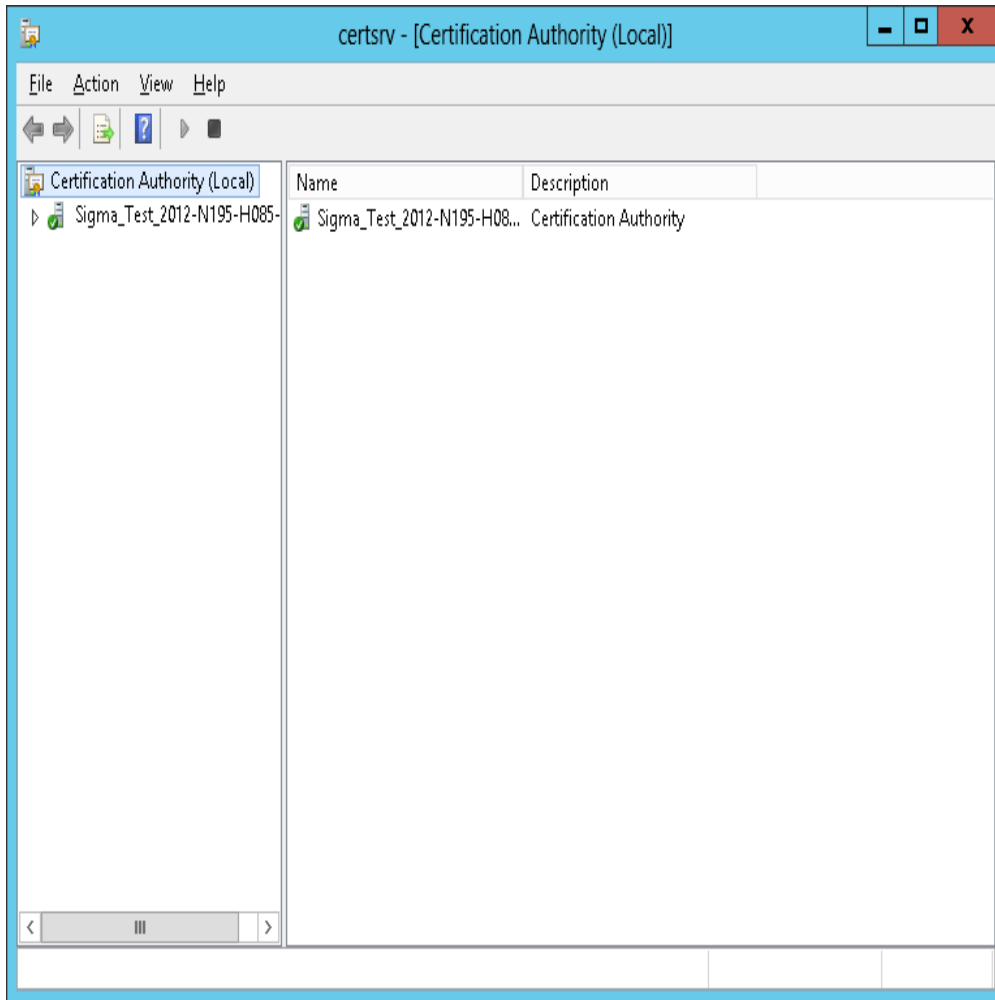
certsrv - [Certification Authority (Local)]

File Action View Help

Certification Authority (Local)
Sigma_Test_2012-N195-H085-

| Name | Description |
|---|---|
| Sigma_Test_2012-N195-H08... | Certification Authority |